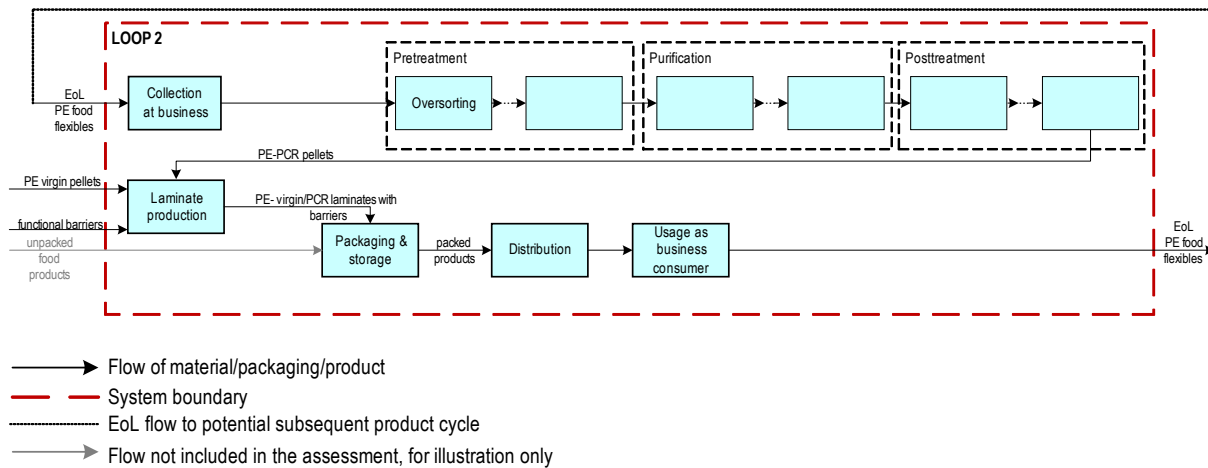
LOOP 2

EoL PE food flexibles

Collection at business

Pretreatment

Oversorting

Purification

Posttreatment

PE-PCR pellets

PE virgin pellets

Laminate production

functional barriers

PE- virgin/PCR laminates with barriers

unpacked food products

Packaging & storage

packed products

Distribution

Usage as business consumer

EoL PE food flexibles

Flow of material/packaging/product

System boundary

EoL flow to potential subsequent product cycle

Flow not included in the assessment, for illustration only